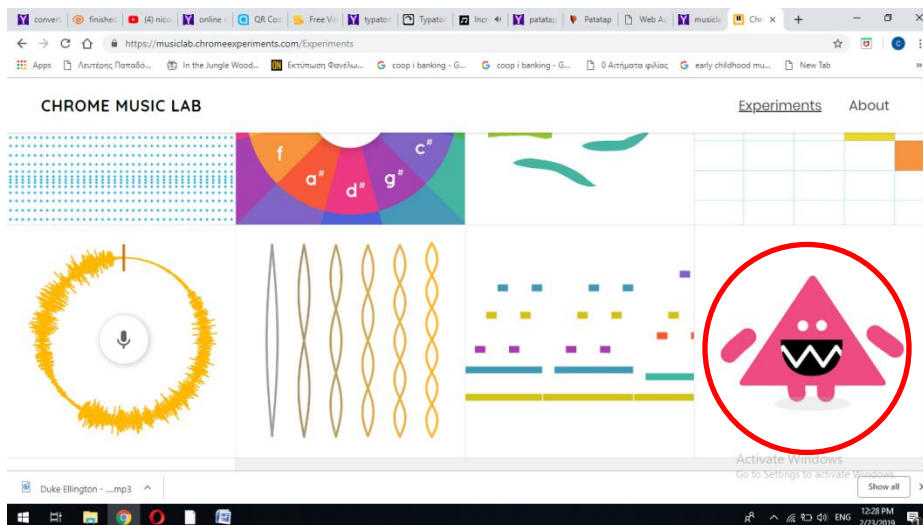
convert | finishe | (4) nico | online | QR Cod | Free Vi | typator | Typator | Incr | patatap | Patatap | Web A | musicl | Chr

https://musiclab.chromeexperiments.com/Experiments

Apps | Λευτέρης Παπαδό... | In the Jungle Wood... | Εκτύπωση Φανέλω... | coop i banking - G... | coop i banking - G... | 0 Αιτήματα φιλίας | early childhood mu... | New Tab

CHROME MUSIC LAB

Experiments

About

f

$a^{\#}$

$d^{\#}$

$g^{\#}$

$c^{\#}$

Activate Windows
Go to Settings to activate Windows.

Duke Ellington - ....mp3

Show all

ENG

12:28 PM
2/23/2019